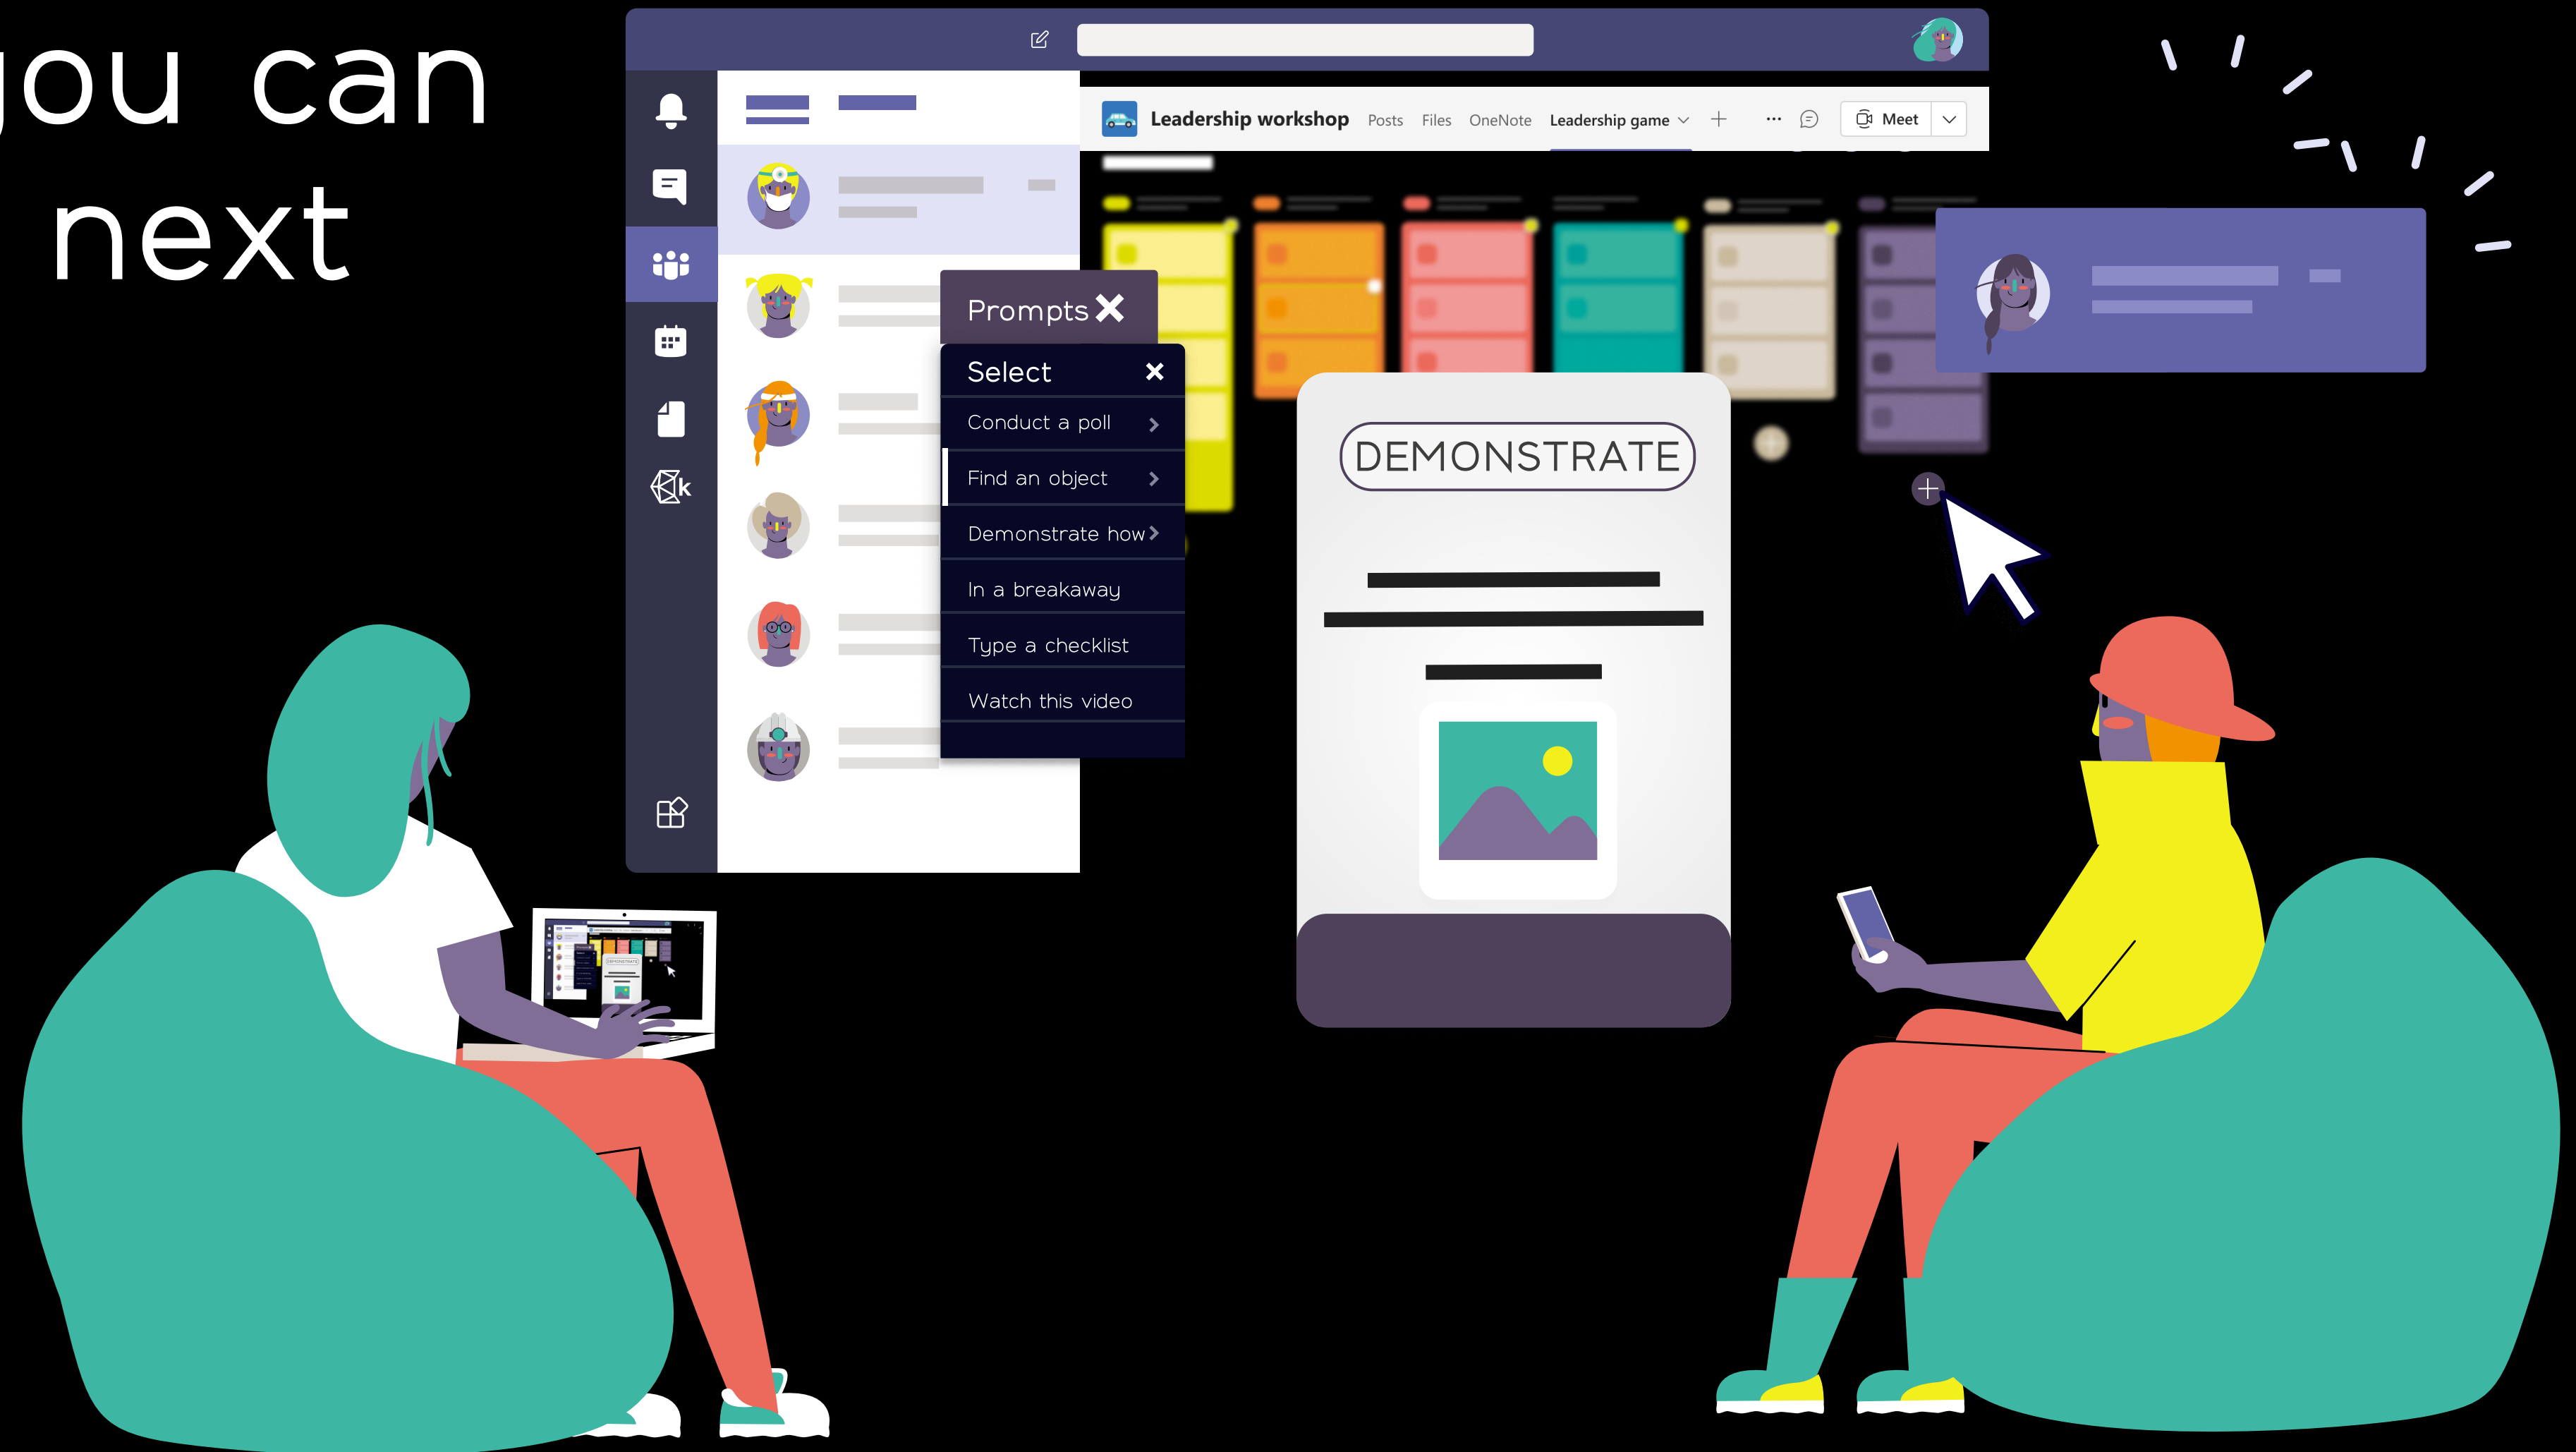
ou can
next

Leadership workshop Posts Files OneNote Leadership game + ··· Meet

Prompts

Select

Conduct a poll

Find an object

Demonstrate how

In a breakaway

Type a checklist

Watch this video

DEMONSTRATE

DEMONSTRATE